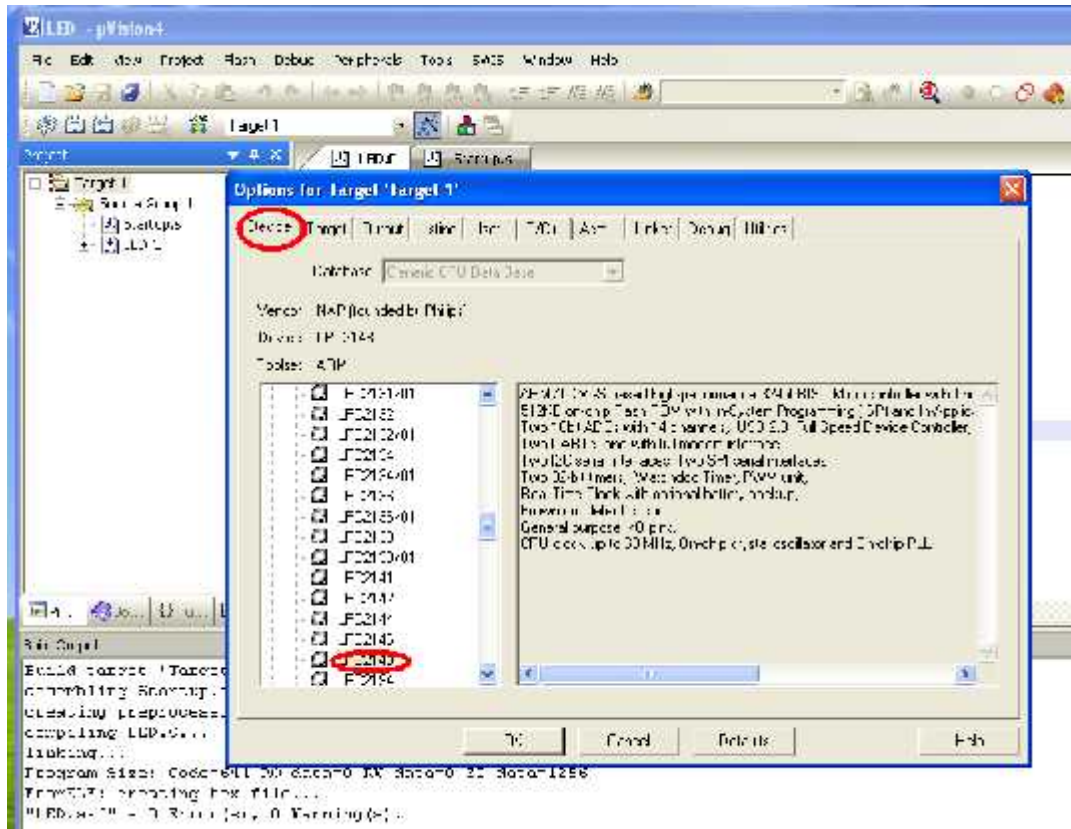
LED - µVision4

File Edit View Project Flash Debug Peripherals Tools SVCS Window Help

Target 1

Project

LED.c Startup.s

Target 1
Source Group 1
Startup.s
LED.c

Options for Target 'Target 1'

Device Target Output Listing User C/C++ Asm Linker Debug Utilities

Database Generic CPU Data Base

Vendor: NXP (founded by Philips)
Device: LPC2148
Toolset: ARM

LPC2134/01
LPC2136
LPC2136/01
LPC2138
LPC2138/01
LPC2138
LPC2138/01
LPC2140
LPC2140/01
LPC2141
LPC2142
LPC2144
LPC2146
LPC2148
LPC2194

ARM7TDMI-S based high-performance 32-bit RISC Microcontroller with Thu
512KB on-chip Flash ROM with In-System Programming (ISP) and In-Applic
Two 10bit A/D with 14 channels, USB 2.0 Full Speed Device Controller,
Two UARTs, one with full modem interface.
Two I2C serial interfaces, Two SPI serial interfaces
Two 32-bit timers, Watchdog Timer, PWM unit,
Real Time Clock with optional battery backup,
Brown out detect circuit
General purpose I/O pins.
CPU clock up to 60 MHz, On-chip crystal oscillator and On-chip PLL

OK Cancel Defaults Help

Build Output

Build target 'Target 1'
assembling Startup.s...
creating preprocessor
compiling LED.c...
linking...
Program Size: Code=844 RO-data=0 RW-data=0 ZI-data=1256
FromELF: creating hex file...
"LED.axf" - 0 Error(s), 0 Warning(s).